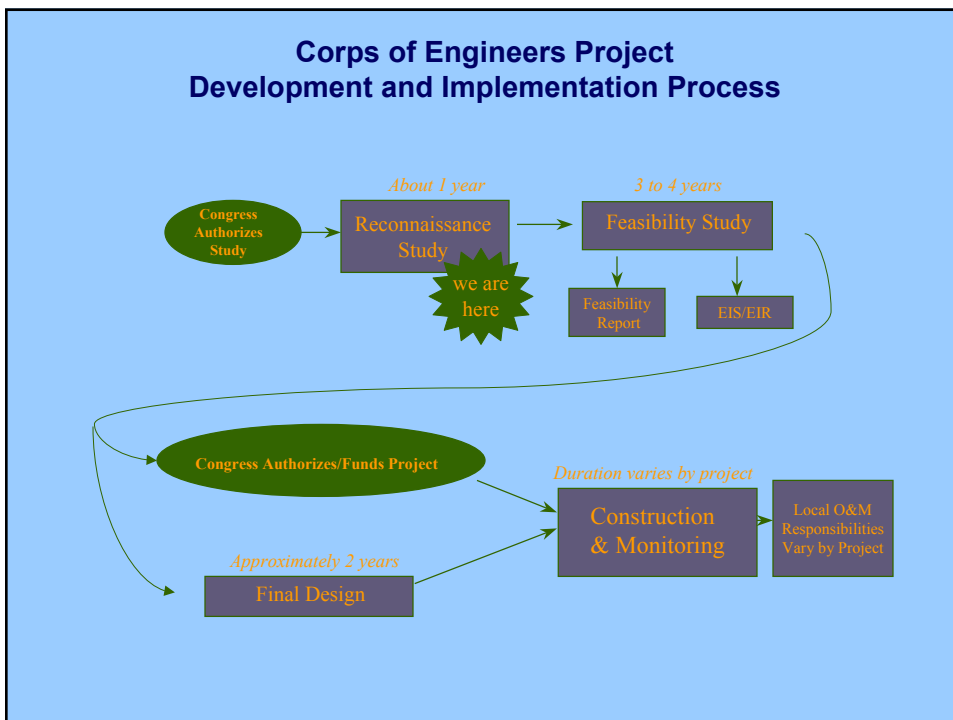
Corps of Engineers Project Development and Implementation Process

Congress Authorizes Study

About 1 year

Reconnaissance Study

we are here

3 to 4 years

Feasibility Study

Feasibility Report

EIS/EIR

Congress Authorizes/Funds Project

Duration varies by project

Construction & Monitoring

Local O&M Responsibilities Vary by Project

Approximately 2 years

Final Design